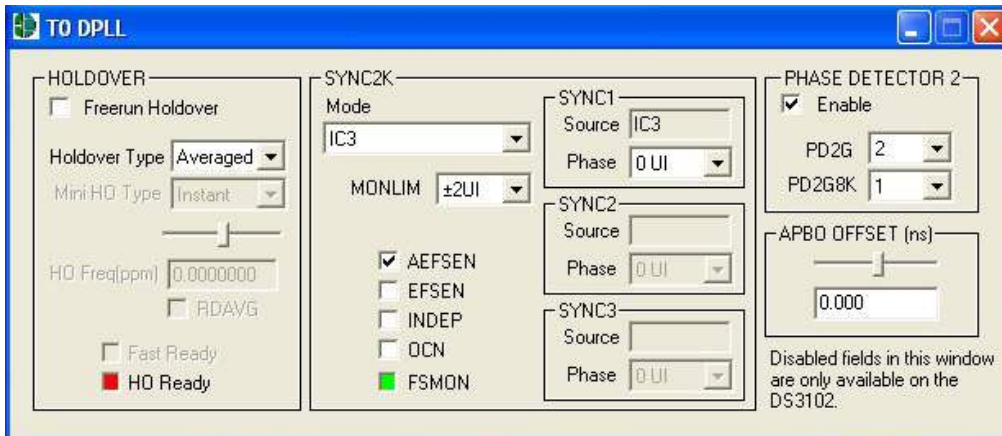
T0 DPLL

HOLDOVER
Freerun Holdover
Holdover Type Averaged
Mini HO Type Instant
HO Freq(ppm) 0.0000000
RDAVG
Fast Ready
HO Ready

SYNC2K
Mode
IC3
MONLIM ±2UI
AEFSEN
EFSEN
INDEP
OCN
FSMON

SYNC1
Source IC3
Phase 0 UI

SYNC2
Source
Phase 0 UI

SYNC3
Source
Phase 0 UI

PHASE DETECTOR 2
Enable
PD2G 2
PD2G8K 1

APBO OFFSET (ns)
0.000

Disabled fields in this window are only available on the DS3102.